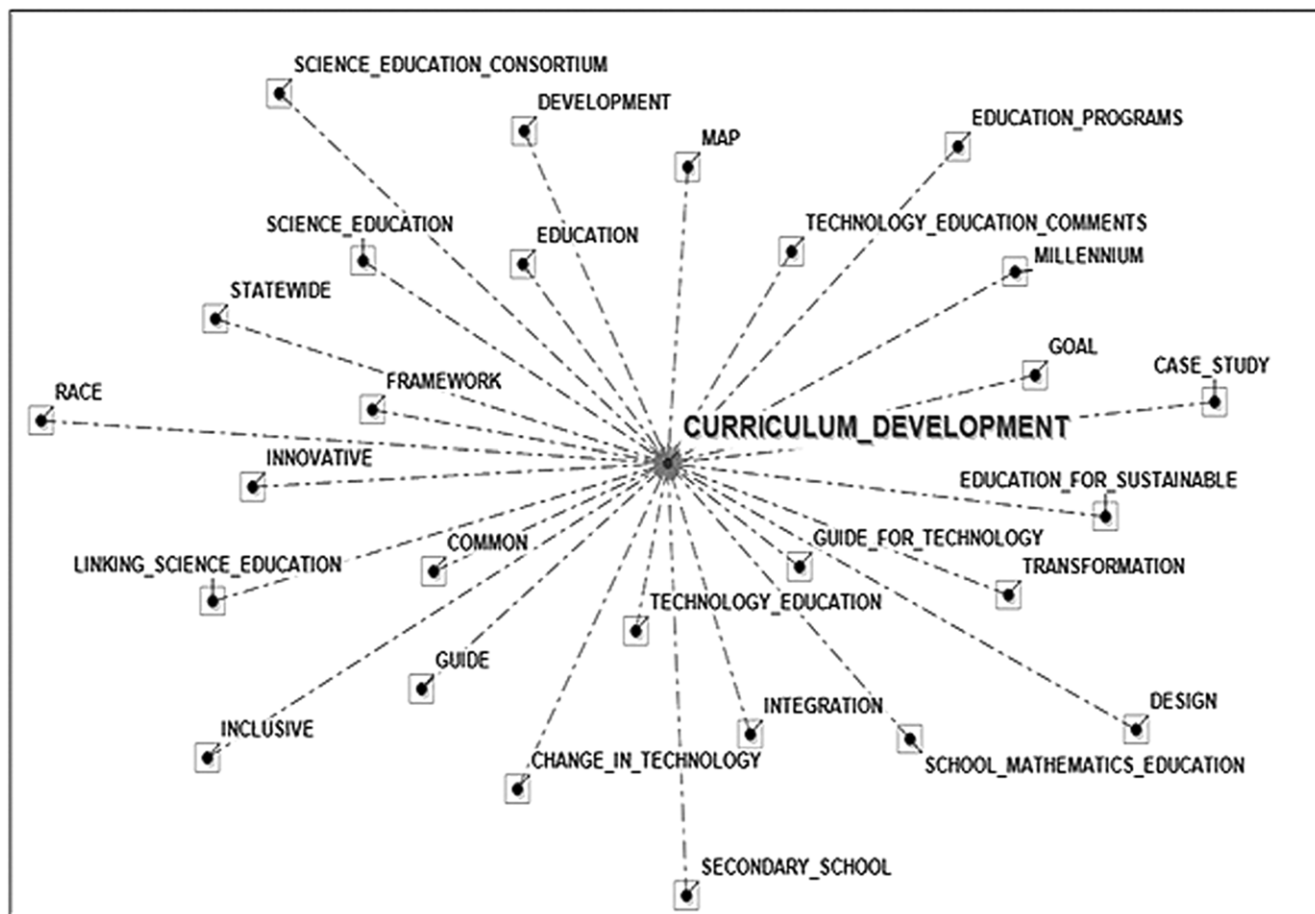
SCIENCE_EDUCATION_CONSORTIUM
DEVELOPMENT
MAP
EDUCATION_PROGRAMS
SCIENCE_EDUCATION
EDUCATION
TECHNOLOGY_EDUCATION_COMMENTS
MILLENNIUM
STATEWIDE
GOAL
CASE_STUDY
RACE
FRAMEWORK
CURRICULUM_DEVELOPMENT
INNOVATIVE
EDUCATION_FOR_SUSTAINABLE
LINKING_SCIENCE_EDUCATION
COMMON
GUIDE_FOR_TECHNOLOGY
TRANSFORMATION
TECHNOLOGY_EDUCATION
GUIDE
DESIGN
INCLUSIVE
INTEGRATION
CHANGE_IN_TECHNOLOGY
SCHOOL_MATHEMATICS_EDUCATION
SECONDARY_SCHOOL